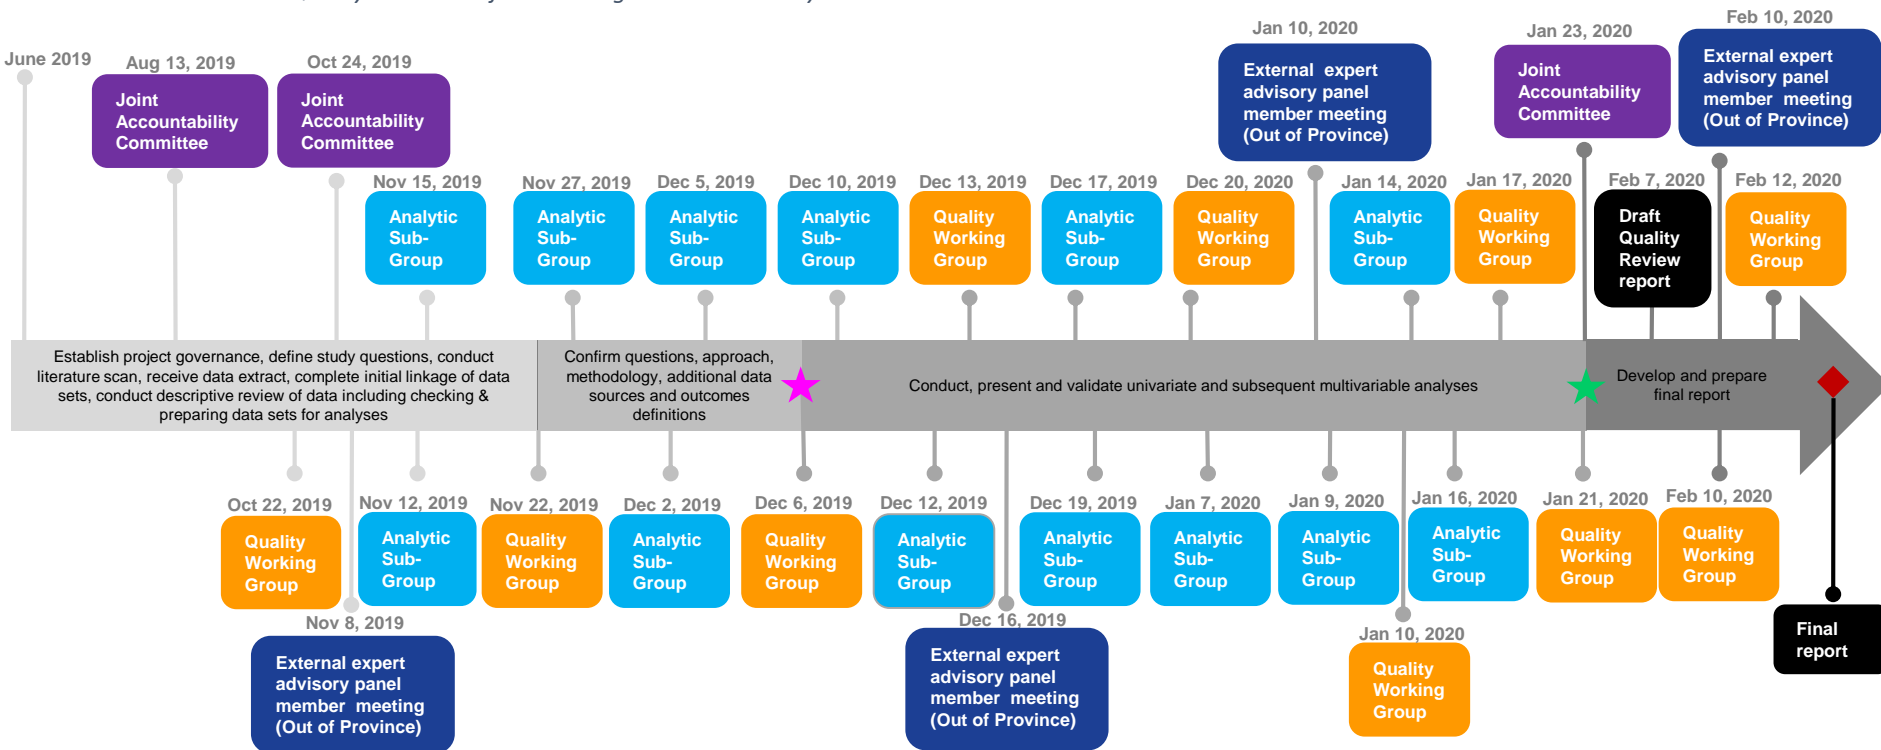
June 2019

Aug 13, 2019
Joint Accountability Committee

Oct 24, 2019
Joint Accountability Committee

Nov 15, 2019
Analytic Sub-Group

Nov 27, 2019
Analytic Sub-Group

Dec 5, 2019
Analytic Sub-Group

Dec 10, 2019
Analytic Sub-Group

Dec 13, 2019
Quality Working Group

Dec 17, 2019
Analytic Sub-Group

Dec 20, 2020
Quality Working Group

Jan 10, 2020
External expert advisory panel member meeting (Out of Province)

Jan 14, 2020
Analytic Sub-Group

Jan 17, 2020
Quality Working Group

Jan 23, 2020
Joint Accountability Committee

Feb 7, 2020
Draft Quality Review report

Feb 10, 2020
External expert advisory panel member meeting (Out of Province)

Feb 12, 2020
Quality Working Group

Establish project governance, define study questions, conduct literature scan, receive data extract, complete initial linkage of data sets, conduct descriptive review of data including checking & preparing data sets for analyses

Confirm questions, approach, methodology, additional data sources and outcomes definitions

Conduct, present and validate univariate and subsequent multivariable analyses

Develop and prepare final report

Oct 22, 2019
Quality Working Group

Nov 12, 2019
Analytic Sub-Group

Nov 8, 2019
External expert advisory panel member meeting (Out of Province)

Nov 22, 2019
Quality Working Group

Dec 2, 2019
Analytic Sub-Group

Dec 6, 2019
Quality Working Group

Dec 12, 2019
Analytic Sub-Group

Dec 16, 2019
External expert advisory panel member meeting (Out of Province)

Dec 19, 2019
Analytic Sub-Group

Jan 7, 2020
Analytic Sub-Group

Jan 9, 2020
Analytic Sub-Group

Jan 10, 2020
Quality Working Group

Jan 16, 2020
Analytic Sub-Group

Jan 21, 2020
Quality Working Group

Feb 10, 2020
Quality Working Group

Final report